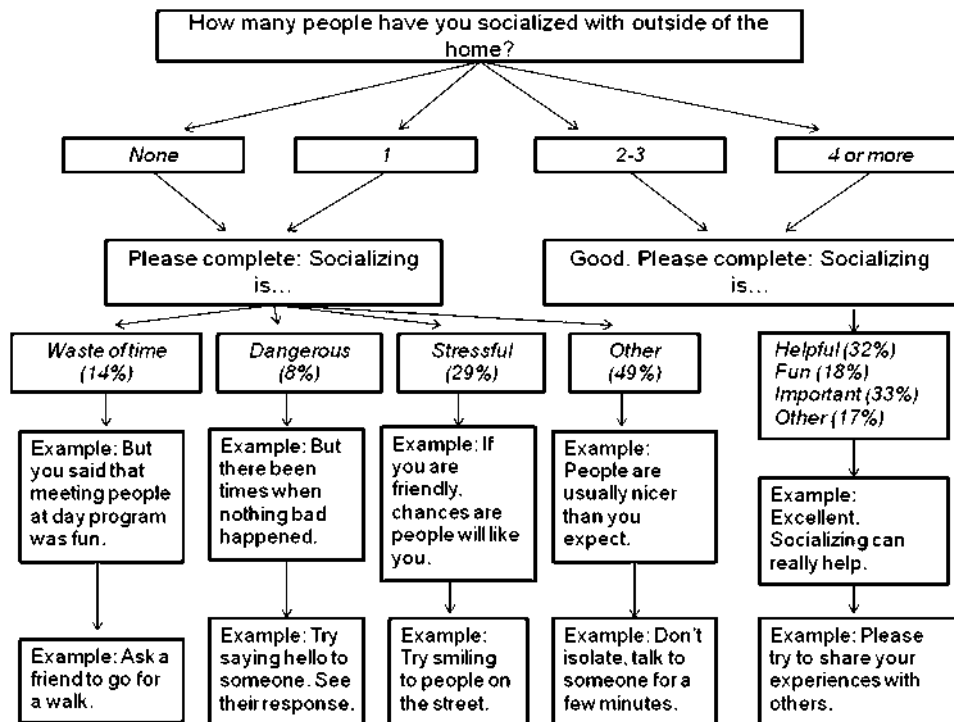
How many people have you socialized with outside of the home?

None

1

2-3

4 or more

Please complete: Socializing is...

Good. Please complete: Socializing is...

Waste of time (14%)

Dangerous (8%)

Stressful (29%)

Other (49%)

Helpful (32%)
Fun (18%)
Important (33%)
Other (17%)

Example: But you said that meeting people at day program was fun.

Example: But there been times when nothing bad happened.

Example: If you are friendly, chances are people will like you.

Example: People are usually nicer than you expect.

Example: Excellent. Socializing can really help.

Example: Ask a friend to go for a walk.

Example: Try saying hello to someone. See their response.

Example: Try smiling to people on the street.

Example: Don't isolate, talk to someone for a few minutes.

Example: Please try to share your experiences with others.